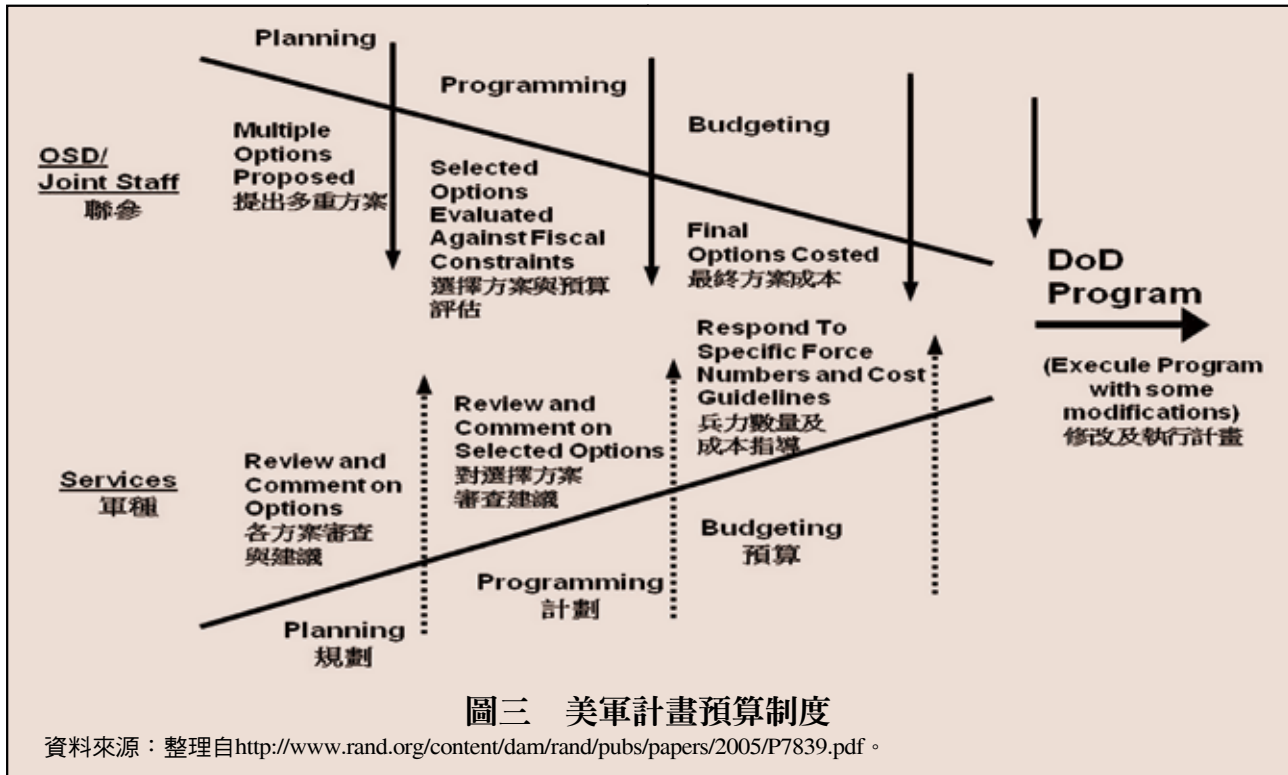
Planning

Programming

Budgeting

OSD/ Joint Staff
聯參

Multiple Options Proposed
提出多重方案

Selected Options Evaluated Against Fiscal Constraints
選擇方案與預算評估

Final Options Costed
最終方案成本

DoD Program

(Execule Program with some modifications)
修改及執行計畫

Respond To Specific Force Numbers and Cost Guidelines
兵力數量及成本指導

Review and Comment on Selected Options
對選擇方案審查建議

Services
軍種

Review and Comment on Options
各方案審查與建議

Budgeting
預算

Programming
計劃

Planning
規劃

圖三　美軍計畫預算制度

資料來源：整理自http://www.rand.org/content/dam/rand/pubs/papers/2005/P7839.pdf。